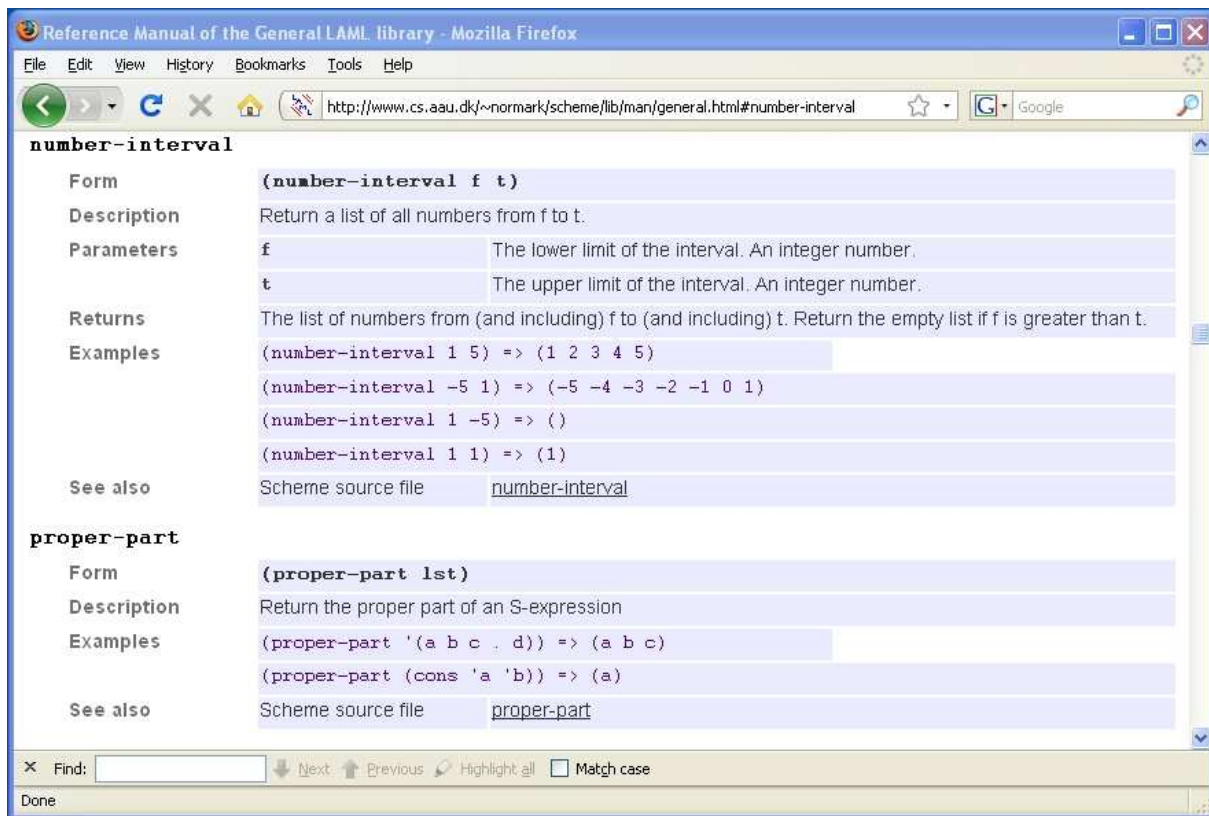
Reference Manual of the General LAML library - Mozilla Firefox

File Edit View History Bookmarks Tools Help

http://www.cs.aau.dk/~normark/scheme/lib/man/general.html#number-interval

Google

number-interval

| Form | (number-interval f t) | |
|---|---|---|
| Description | Return a list of all numbers from f to t. | |
| Parameters | f | The lower limit of the interval. An integer number. |
| | t | The upper limit of the interval. An integer number. |
| Returns | The list of numbers from (and including) f to (and including) t. Return the empty list if f is greater than t. | |
| Examples | (number-interval 1 5) => (1 2 3 4 5) | |
| | (number-interval -5 1) => (-5 -4 -3 -2 -1 0 1) | |
| | (number-interval 1 -5) => () | |
| | (number-interval 1 1) => (1) | |
| See also | Scheme source file | number-interval |

proper-part

| Form | (proper-part lst) | |
|---|---|---|
| Description | Return the proper part of an S-expression | |
| Examples | (proper-part '(a b c . d)) => (a b c) | |
| | (proper-part (cons 'a 'b)) => (a) | |
| See also | Scheme source file | proper-part |

× Find: Next Previous Highlight all Match case

Done